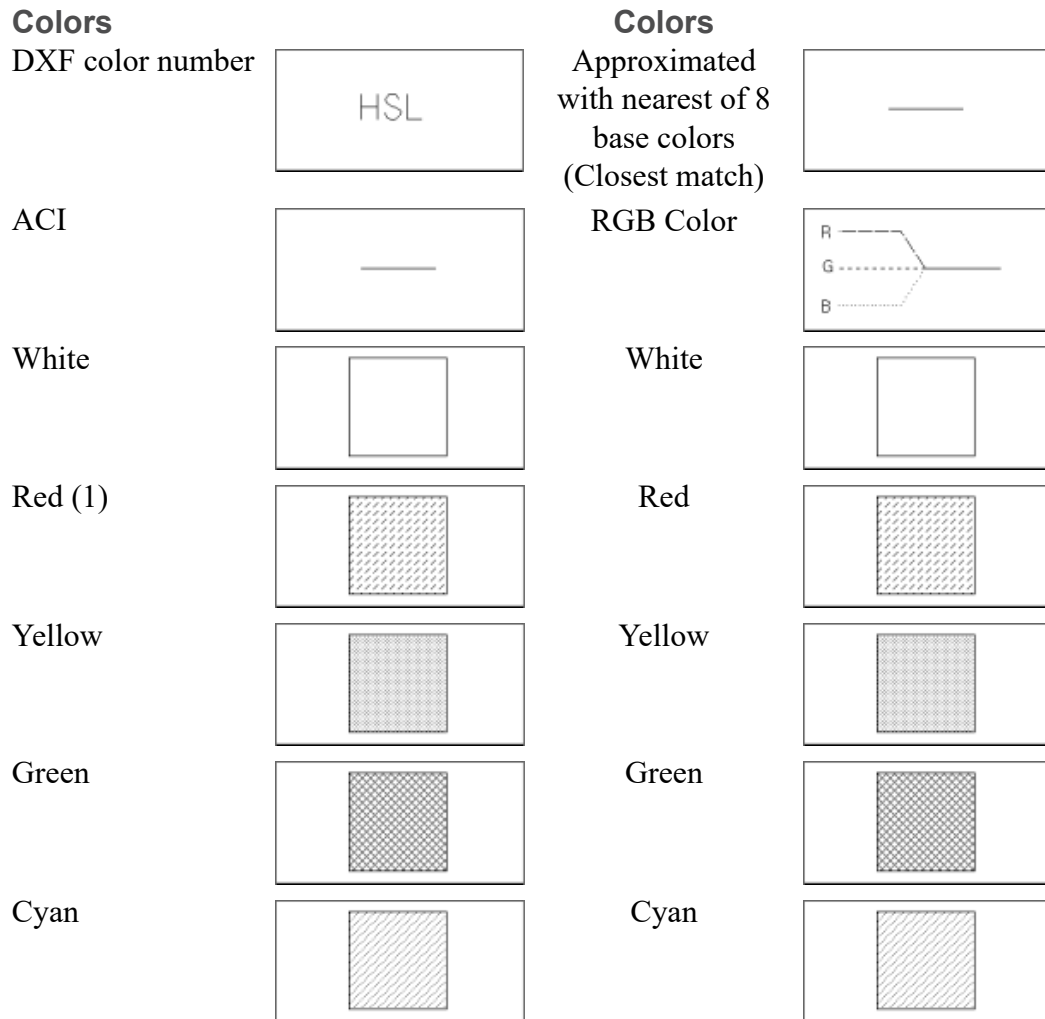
| Colors | | Colors | |
|---|---|---|---|
| DXF color number | HSL | Approximated with nearest of 8 base colors (Closest match) | |
| ACI | | RGB Color | R G B |
| White | | White | |
| Red (1) | | Red | |
| Yellow | | Yellow | |
| Green | | Green | |
| Cyan | | Cyan | |